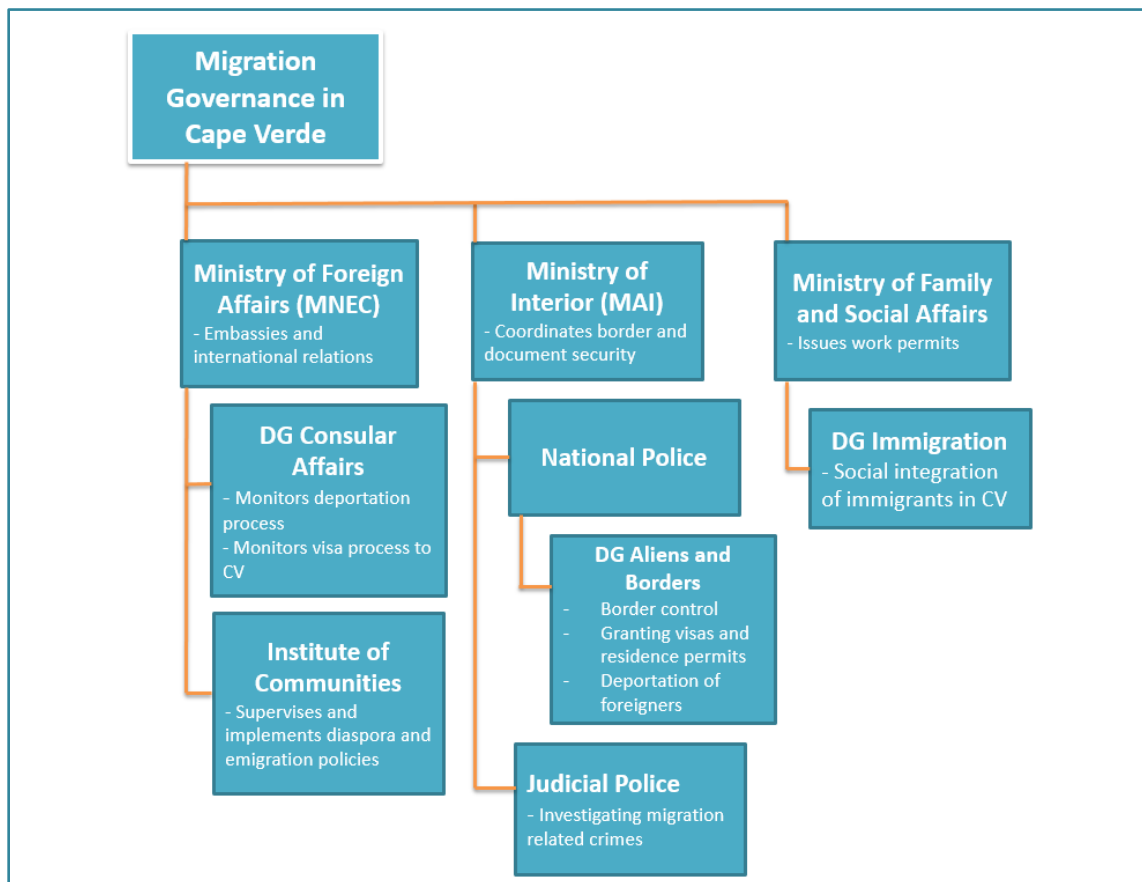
Migration Governance in Cape Verde

Ministry of Foreign Affairs (MNEC)
- Embassies and international relations

DG Consular Affairs
- Monitors deportation process
- Monitors visa process to CV

Institute of Communities
- Supervises and implements diaspora and emigration policies

Ministry of Interior (MAI)
- Coordinates border and document security

National Police

DG Aliens and Borders
- Border control
- Granting visas and residence permits
- Deportation of foreigners

Judicial Police
- Investigating migration related crimes

Ministry of Family and Social Affairs
- Issues work permits

DG Immigration
- Social integration of immigrants in CV